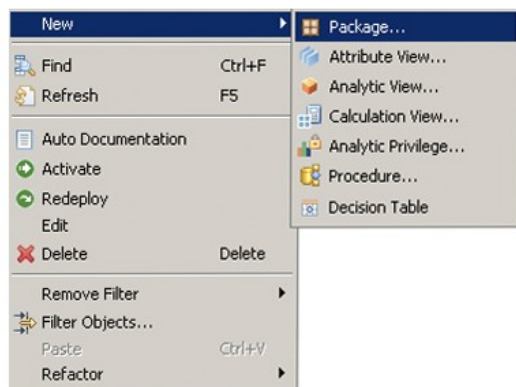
New
Find Ctrl+F
Refresh F5
Auto Documentation
Activate
Redeploy
Edit
Delete Delete
Remove Filter
Filter Objects...
Paste Ctrl+V
Refactor

Package...
Attribute View...
Analytic View...
Calculation View...
Analytic Privilege...
Procedure...
Decision Table